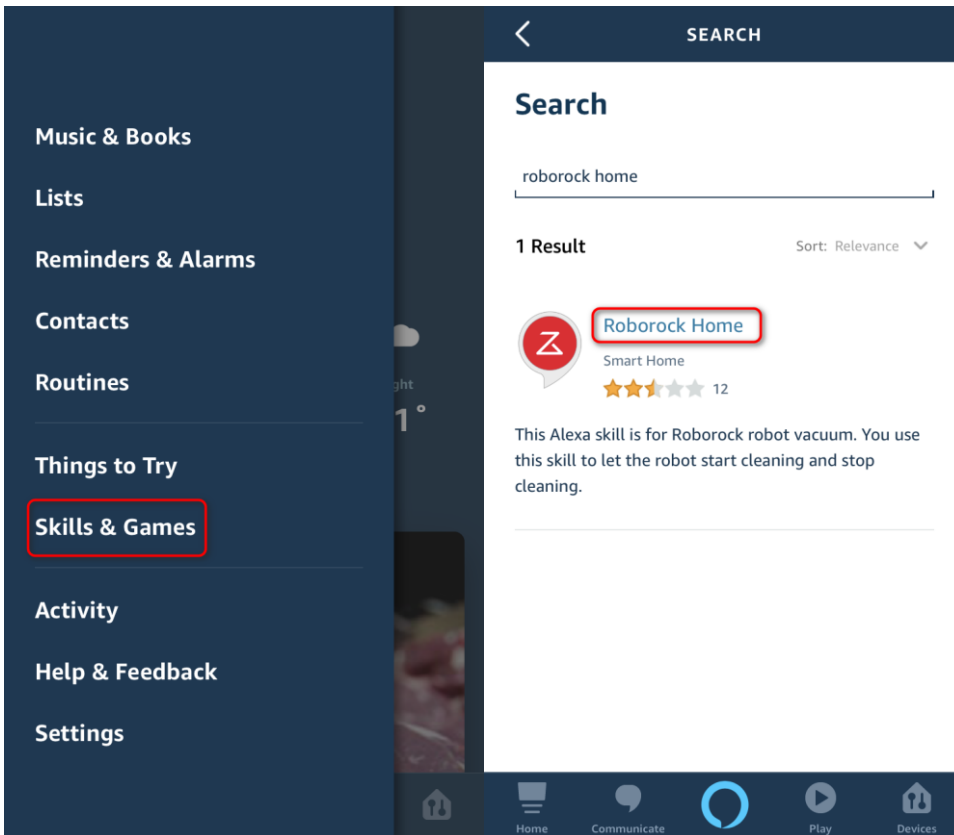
Music & Books

Lists

Reminders & Alarms

Contacts

Routines

Things to Try

Skills & Games

Activity

Help & Feedback

Settings

ght

1 °

SEARCH

Search

roborock home

1 Result

Sort: Relevance

Roborock Home

Smart Home

12

This Alexa skill is for Roborock robot vacuum. You use this skill to let the robot start cleaning and stop cleaning.

Home

Communicate

Play

Devices